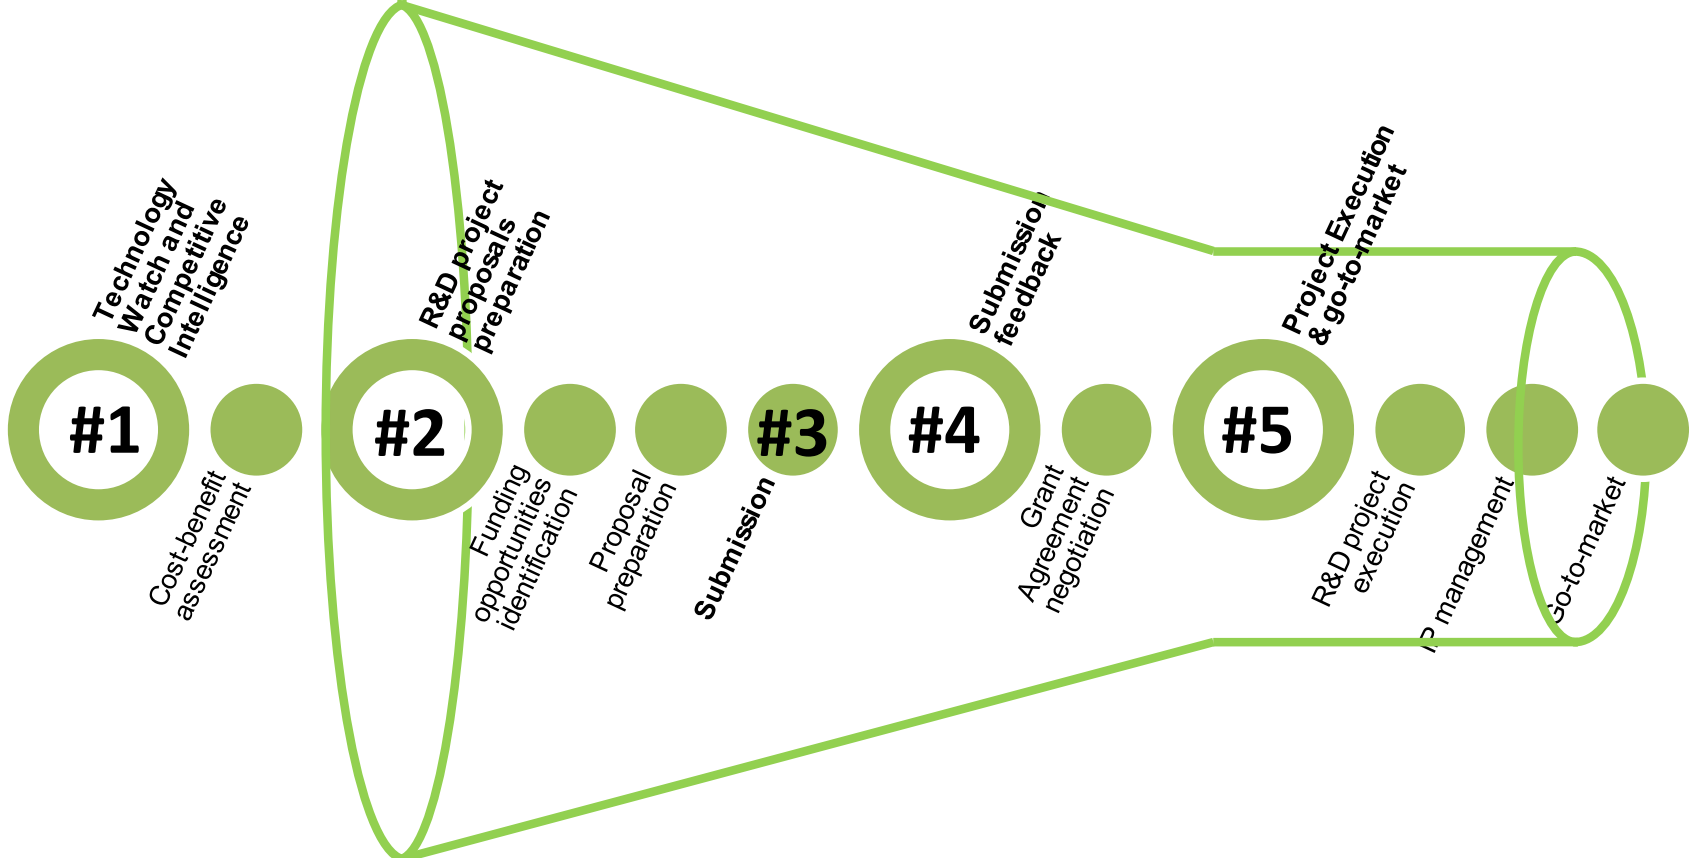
Technology Watch and Competitive Intelligence

#1

Cost-benefit assessment

R&D project proposals preparation

#2

Funding opportunities identification

Proposal preparation

#3

Submission

Submission feedback

#4

Grant Agreement negotiation

Project Execution & go-to-market

#5

R&D project execution

IP management

Go-to-market